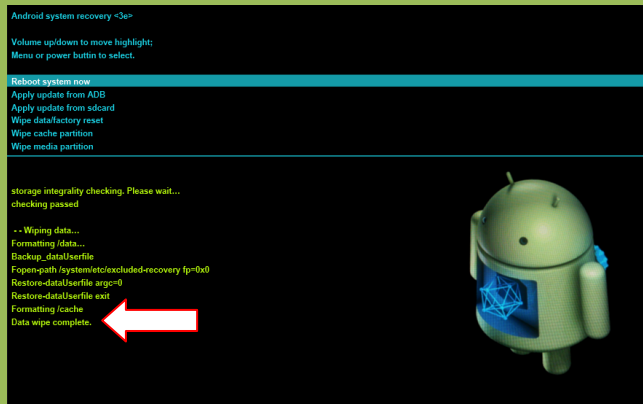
Android system recovery <3e>

Volume up/down to move highlight;
Menu or power buttin to select.

Reboot system now
Apply update from ADB
Apply update from sdcard
Wipe data/factory reset
Wipe cache partition
Wipe media partition

storage integrality checking. Please wait...
checking passed

-- Wiping data...
Formatting /data...
Backup_dataUserfile
Fopen-path /system/etc/excluded-recovery fp=0x0
Restore-dataUserfile argc=0
Restore-dataUserfile exit
Formatting /cache
Data wipe complete.